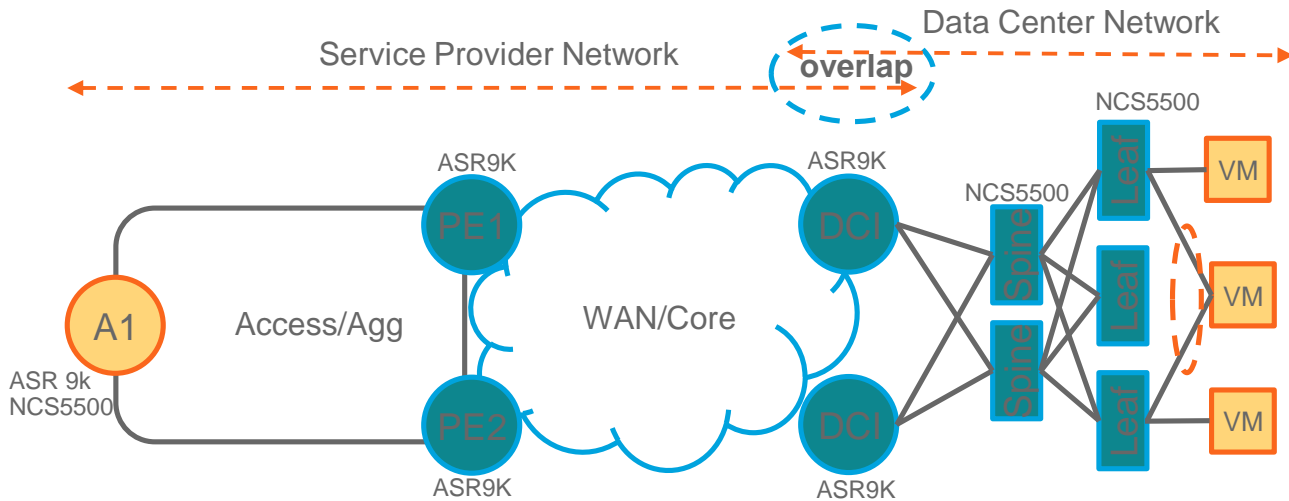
Data Center Network

Service Provider Network

overlap

NCS5500

ASR9K

ASR9K

PE1

DCI

NCS5500

Leaf

VM

Spine

Leaf

VM

A1

Access/Agg

WAN/Core

Spine

ASR 9k
NCS5500

PE2

DCI

Leaf

VM

ASR9K

ASR9K